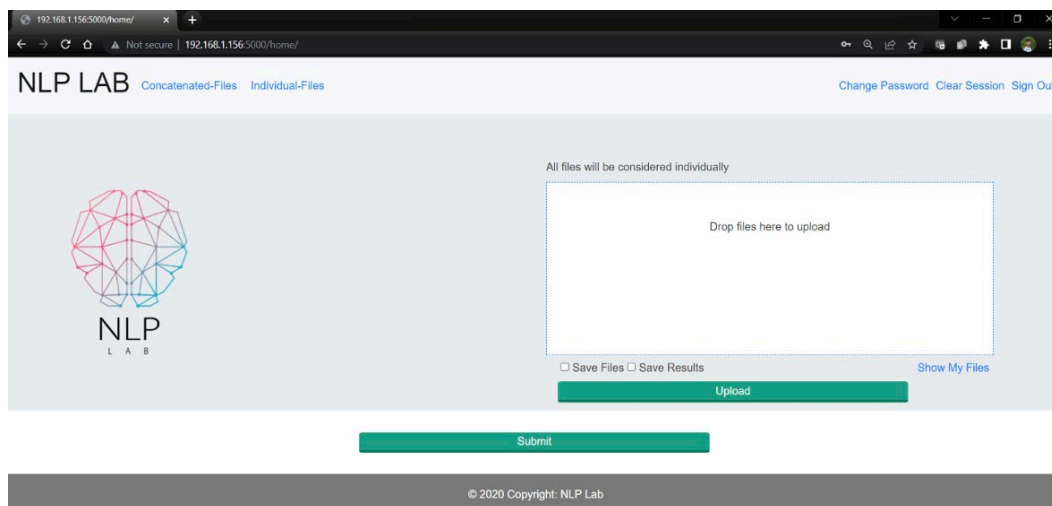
192.168.1.156:5000/home/
Not secure | 192.168.1.156:5000/home/

NLP LAB Concatenated-Files Individual-Files

Change Password Clear Session Sign Ou

NLP
L A B

All files will be considered individually

Drop files here to upload

☐ Save Files ☐ Save Results

Show My Files

Upload

Submit

© 2020 Copyright: NLP Lab